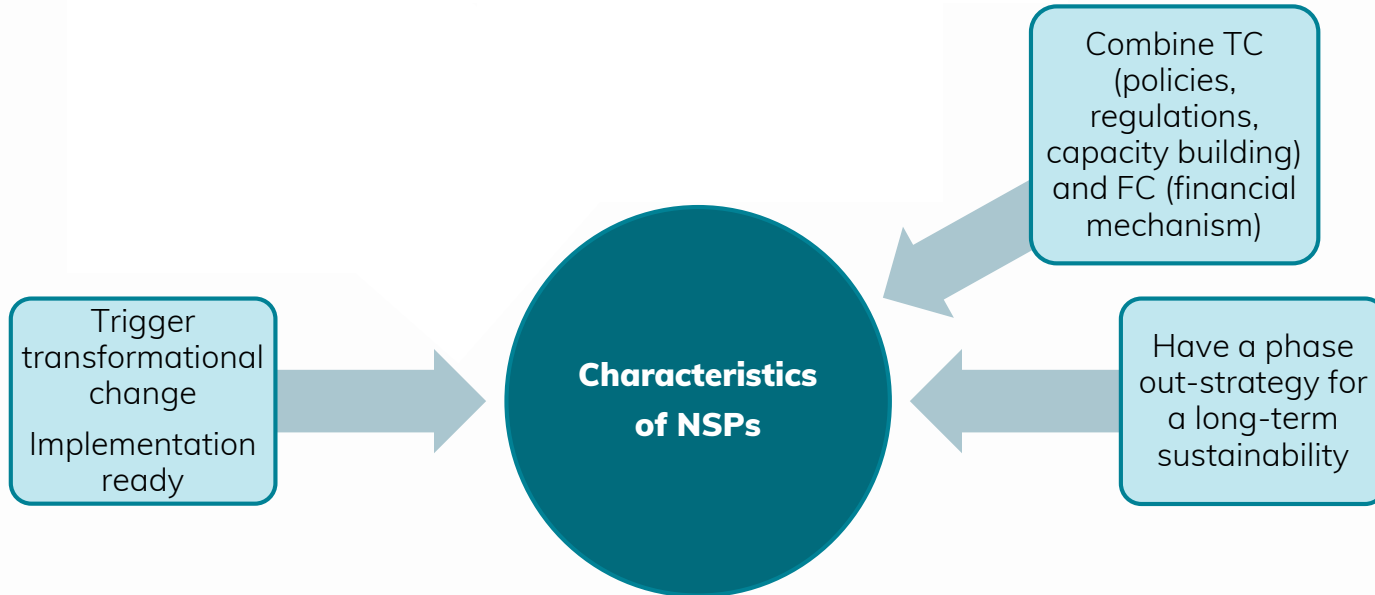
Combine TC (policies, regulations, capacity building) and FC (financial mechanism)

Trigger transformational change

Implementation ready

Characteristics of NSPs

Have a phase out-strategy for a long-term sustainability